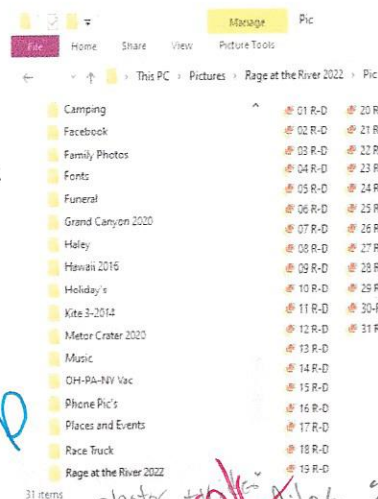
Manage
Pic
File
Home
Share
View
Picture Tools
This PC > Pictures > Rage at the River 2022 > Pic

Camping
Facebook
Family Photos
Fonts
Funeral
Grand Canyon 2020
Haley
Hawaii 2016
Holiday's
Kite 3-2014
Metor Crater 2020
Music
OH-PA-NY Vac
Phone Pic's
Places and Events
Race Truck
Rage at the River 2022

01 R-D
02 R-D
03 R-D
04 R-D
05 R-D
06 R-D
07 R-D
08 R-D
09 R-D
10 R-D
11 R-D
12 R-D
13 R-D
14 R-D
15 R-D
16 R-D
17 R-D
18 R-D
19 R-D

20 R
21 R
22 R
23 R
24 R
25 R
26 R
27 R
28 R
29 R
30-R
31 R

31 items

P
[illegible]